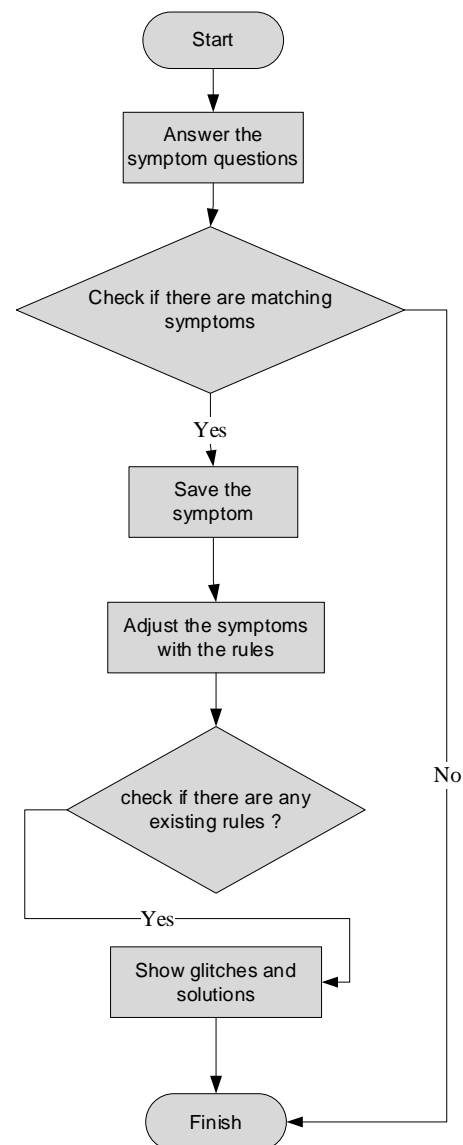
Start

Answer the symptom questions

Check if there are matching symptoms

Yes

Save the symptom

Adjust the symptoms with the rules

check if there are any existing rules ?

No

Yes

Show glitches and solutions

Finish